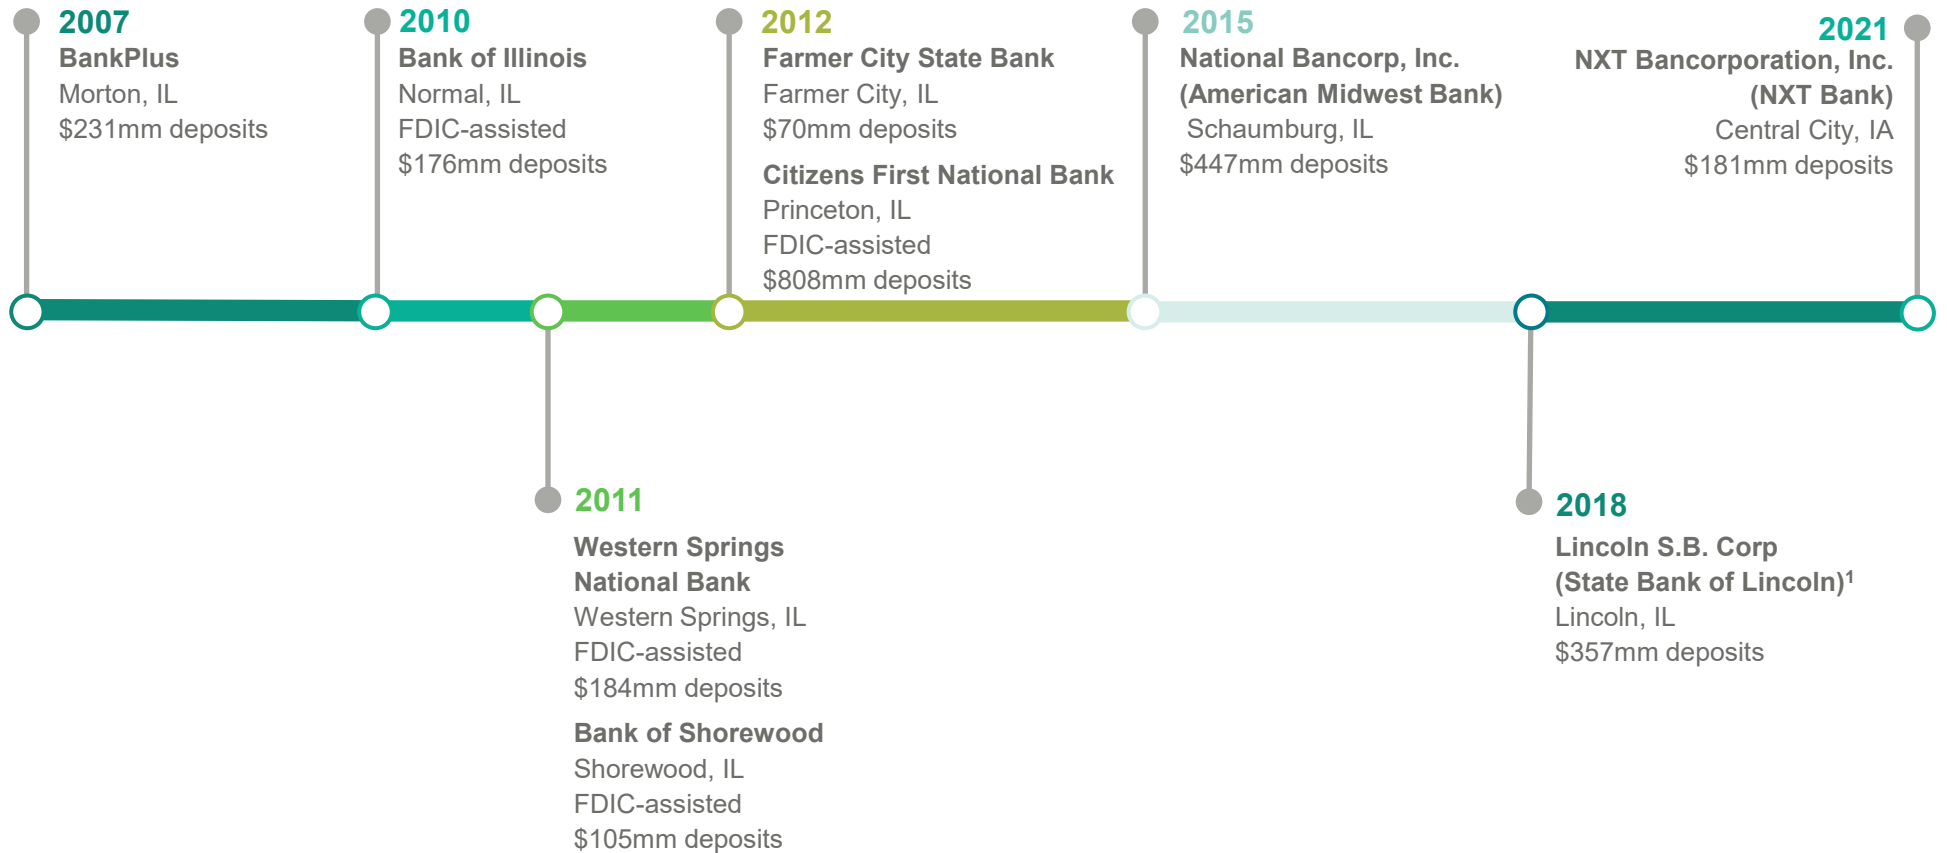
2007
BankPlus
Morton, IL
$231mm deposits

2010
Bank of Illinois
Normal, IL
FDIC-assisted
$176mm deposits

2012
Farmer City State Bank
Farmer City, IL
$70mm deposits

Citizens First National Bank
Princeton, IL
FDIC-assisted
$808mm deposits

2015
National Bancorp, Inc.
(American Midwest Bank)
Schaumburg, IL
$447mm deposits

2021
NXT Bancorporation, Inc.
(NXT Bank)
Central City, IA
$181mm deposits

2011
Western Springs National Bank
Western Springs, IL
FDIC-assisted
$184mm deposits

Bank of Shorewood
Shorewood, IL
FDIC-assisted
$105mm deposits

2018
Lincoln S.B. Corp
(State Bank of Lincoln)$^1$
Lincoln, IL
$357mm deposits